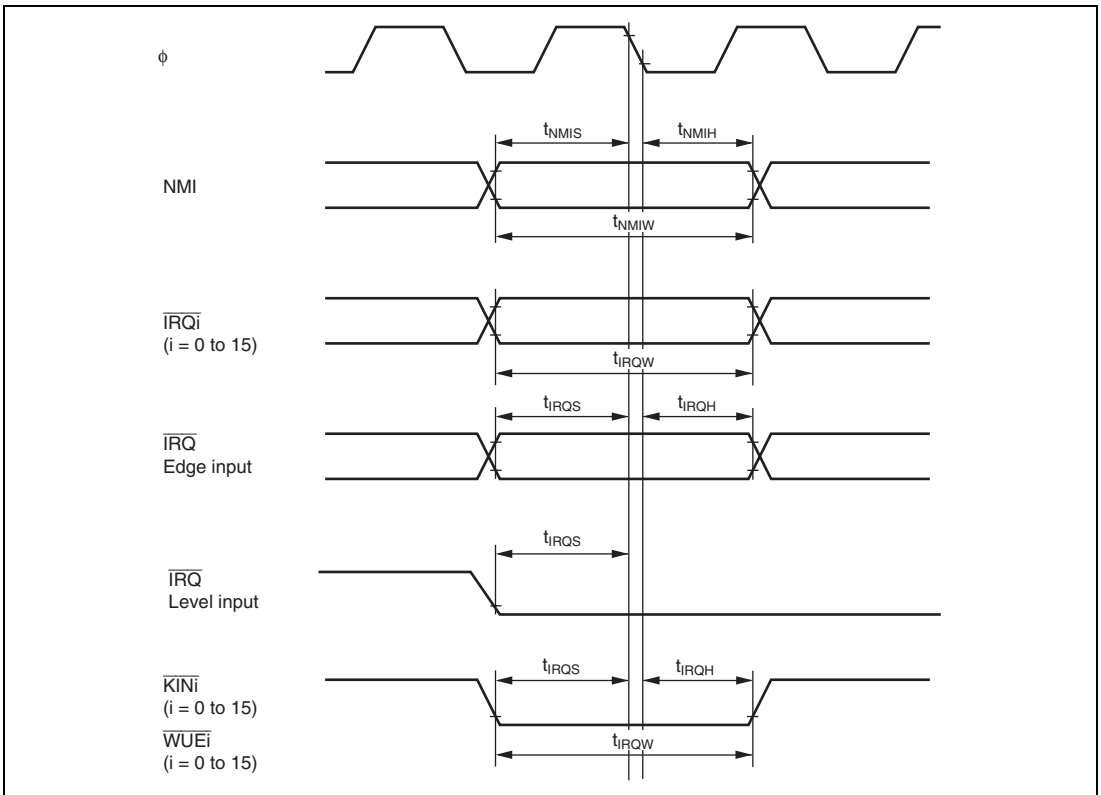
$\phi$

$t_{NMIS}$ $t_{NMIH}$

NMI

$t_{NMIW}$

$\overline{IRQi}$
(i = 0 to 15)

$t_{IRQW}$

$t_{IRQS}$ $t_{IRQH}$

$\overline{IRQ}$
Edge input

$t_{IRQS}$

$\overline{IRQ}$
Level input

$t_{IRQS}$ $t_{IRQH}$

$\overline{KINi}$
(i = 0 to 15)

$\overline{WUEi}$
(i = 0 to 15)

$t_{IRQW}$